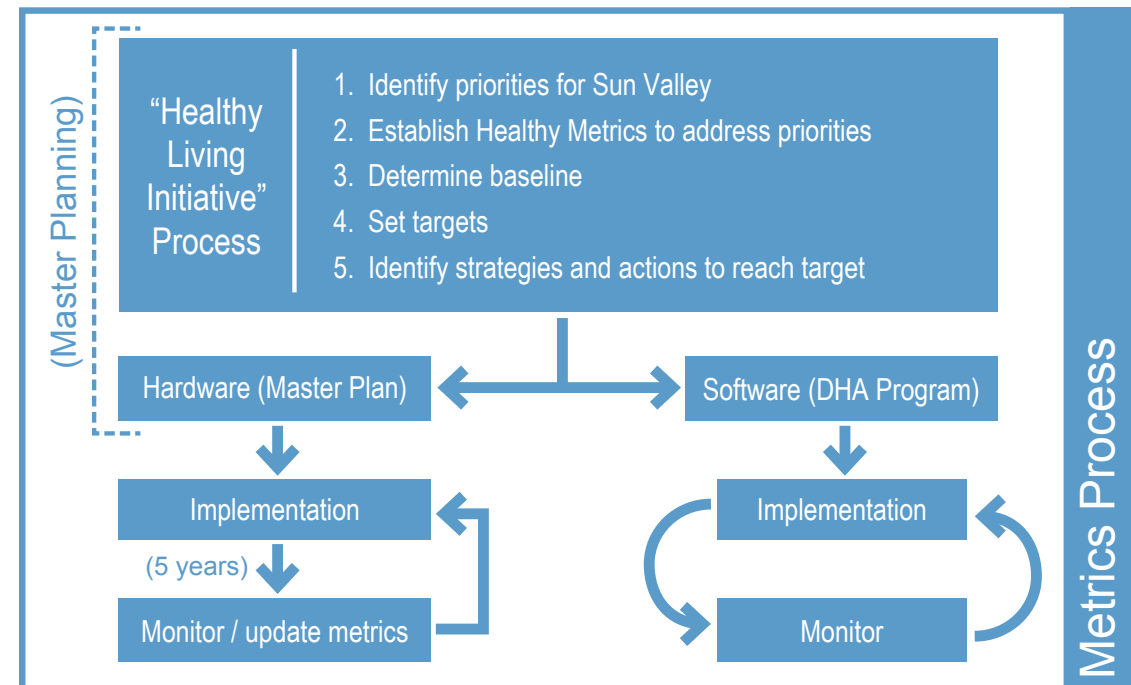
(Master Planning)

"Healthy Living Initiative" Process

1. Identify priorities for Sun Valley
2. Establish Healthy Metrics to address priorities
3. Determine baseline
4. Set targets
5. Identify strategies and actions to reach target

Hardware (Master Plan)

Software (DHA Program)

Implementation

(5 years)

Monitor / update metrics

Implementation

Monitor

Metrics Process